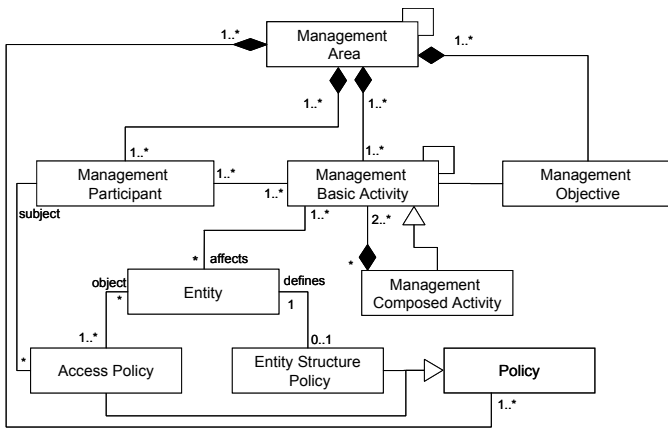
Management Area

1..*

1..*

1..*

1..*

1..*

Management Participant

1..*

1..*

Management Basic Activity

Management Objective

subject

1..*

2..*

* affects

object

defines

*

Management Composed Activity

Entity

*

1

1..*

0..1

*

Access Policy

Entity Structure Policy

Policy

1..*